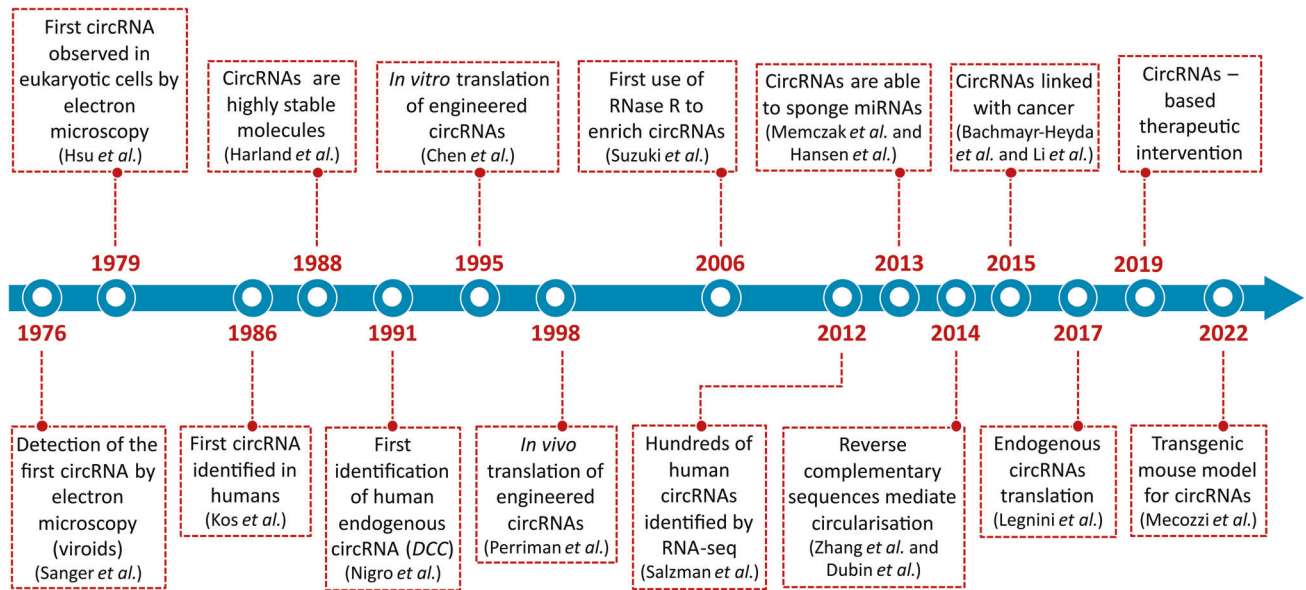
First circRNA observed in eukaryotic cells by electron microscopy (Hsu *et al.*)

CircRNAs are highly stable molecules (Harland *et al.*)

*In vitro* translation of engineered circRNAs (Chen *et al.*)

First use of RNase R to enrich circRNAs (Suzuki *et al.*)

CircRNAs are able to sponge miRNAs (Memczak *et al.* and Hansen *et al.*)

CircRNAs linked with cancer (Bachmayr-Heyda *et al.* and Li *et al.*)

CircRNAs – based therapeutic intervention

1979

1988

1995

2006

2013

2015

2019

1976

1986

1991

1998

2012

2014

2017

2022

Detection of the first circRNA by electron microscopy (viroids) (Sanger *et al.*)

First circRNA identified in humans (Kos *et al.*)

First identification of human endogenous circRNA (*DCC*) (Nigro *et al.*)

*In vivo* translation of engineered circRNAs (Perriman *et al.*)

Hundreds of human circRNAs identified by RNA-seq (Salzman *et al.*)

Reverse complementary sequences mediate circularisation (Zhang *et al.* and Dubin *et al.*)

Endogenous circRNAs translation (Legnini *et al.*)

Transgenic mouse model for circRNAs (Mecozzi *et al.*)